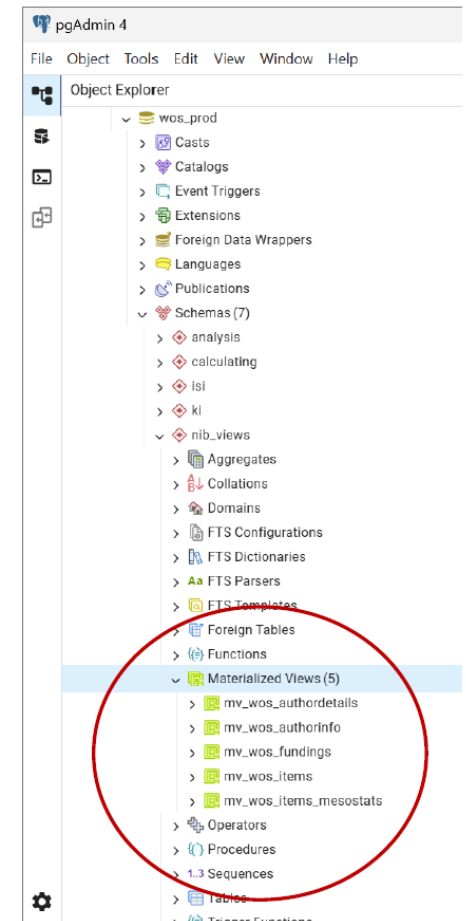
pgAdmin 4

File Object Tools Edit View Window Help

Object Explorer

wos_prod
Casts
Catalogs
Event Triggers
Extensions
Foreign Data Wrappers
Languages
Publications
Schemas (7)
analysis
calculating
isi
ki
nib_views
Aggregates
Collations
Domains
FTS Configurations
FTS Dictionaries
FTS Parsers
FTS Templates
Foreign Tables
Functions
Materialized Views (5)
mv_wos_authordetails
mv_wos_authorinfo
mv_wos_fundings
mv_wos_items
mv_wos_items_mesostats
Operators
Procedures
1..3 Sequences
Tables
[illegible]